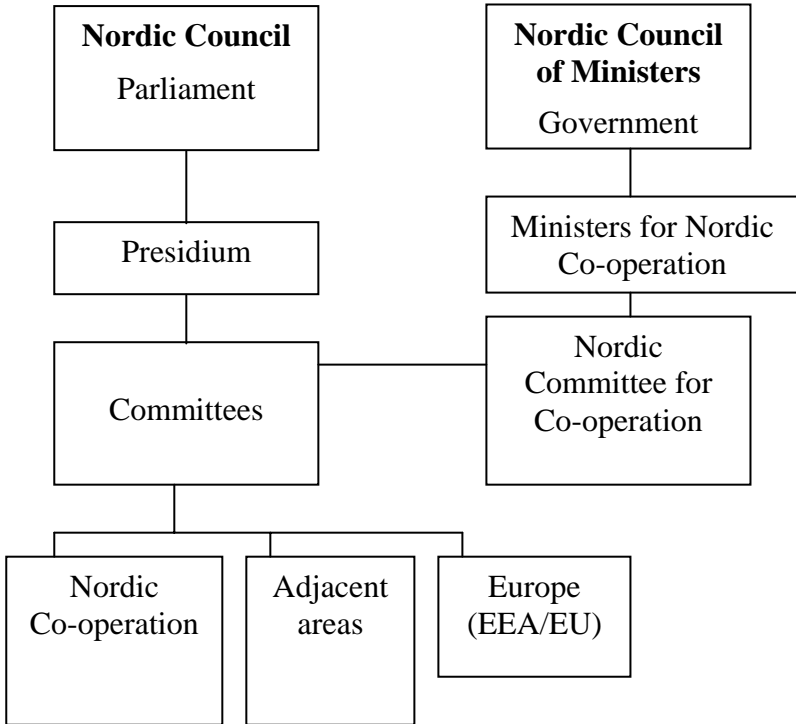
Nordic Council
Parliament

Nordic Council of Ministers
Government

Presidium

Ministers for Nordic Co-operation

Committees

Nordic Committee for Co-operation

Nordic Co-operation

Adjacent areas

Europe (EEA/EU)